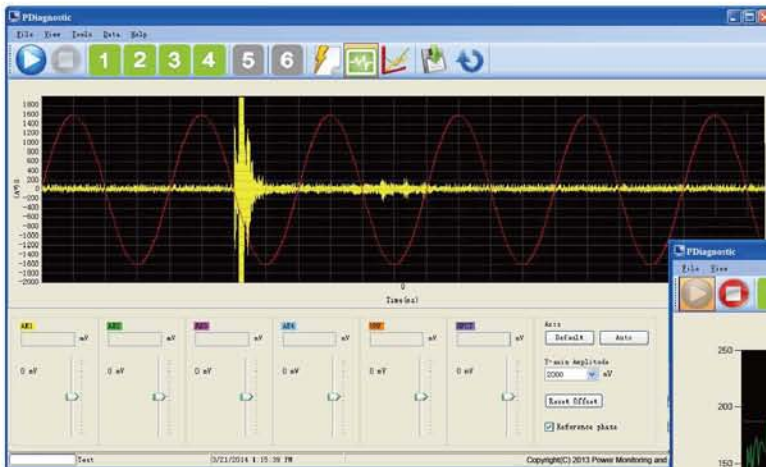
PDiagnostic

File View Tools Data Help

1 2 3 4 5 6

1800
1600
1400
1200
1000
800
600
400
200
0
-200
-400
-600
-800
-1000
-1200
-1400
-1600
-1800
-2000

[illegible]

0

Time(ms)

AE1 mV
0 mV

AE2 mV
0 mV

AE3 mV
0 mV

AE4 mV
0 mV

UHF mV
0 mV

HFCT mV
0 mV

Axis

Default Auto

Y-axis Amplitude

2000 mV

Reset Offset

Reference phase

Test

3/21/2014 1:15:39 PM

Copyright(C) 2013 Power Monitoring and

PDiagnostic

File View

250

200

150